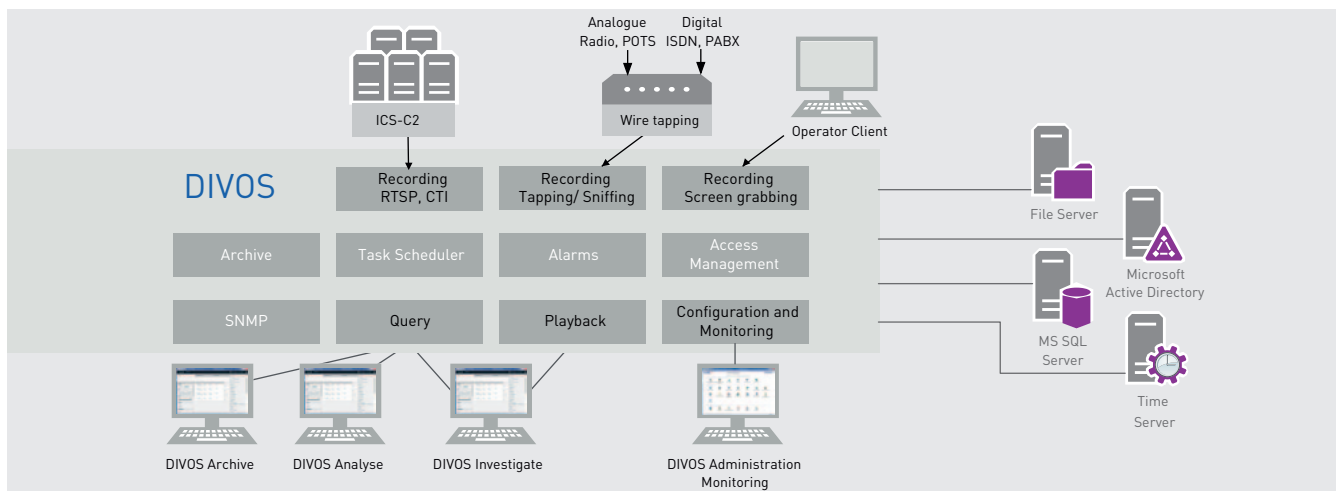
Analogue Radio, POTS

Digital ISDN, PABX

ICS-C2

Wire tapping

Operator Client

DIVOS

Recording RTSP, CTI

Recording Tapping/ Sniffing

Recording Screen grabbing

Archive

Task Scheduler

Alarms

Access Management

SNMP

Query

Playback

Configuration and Monitoring

File Server

Microsoft Active Directory

MS SQL Server

Time Server

DIVOS Archive

DIVOS Analyse

DIVOS Investigate

DIVOS Administration Monitoring